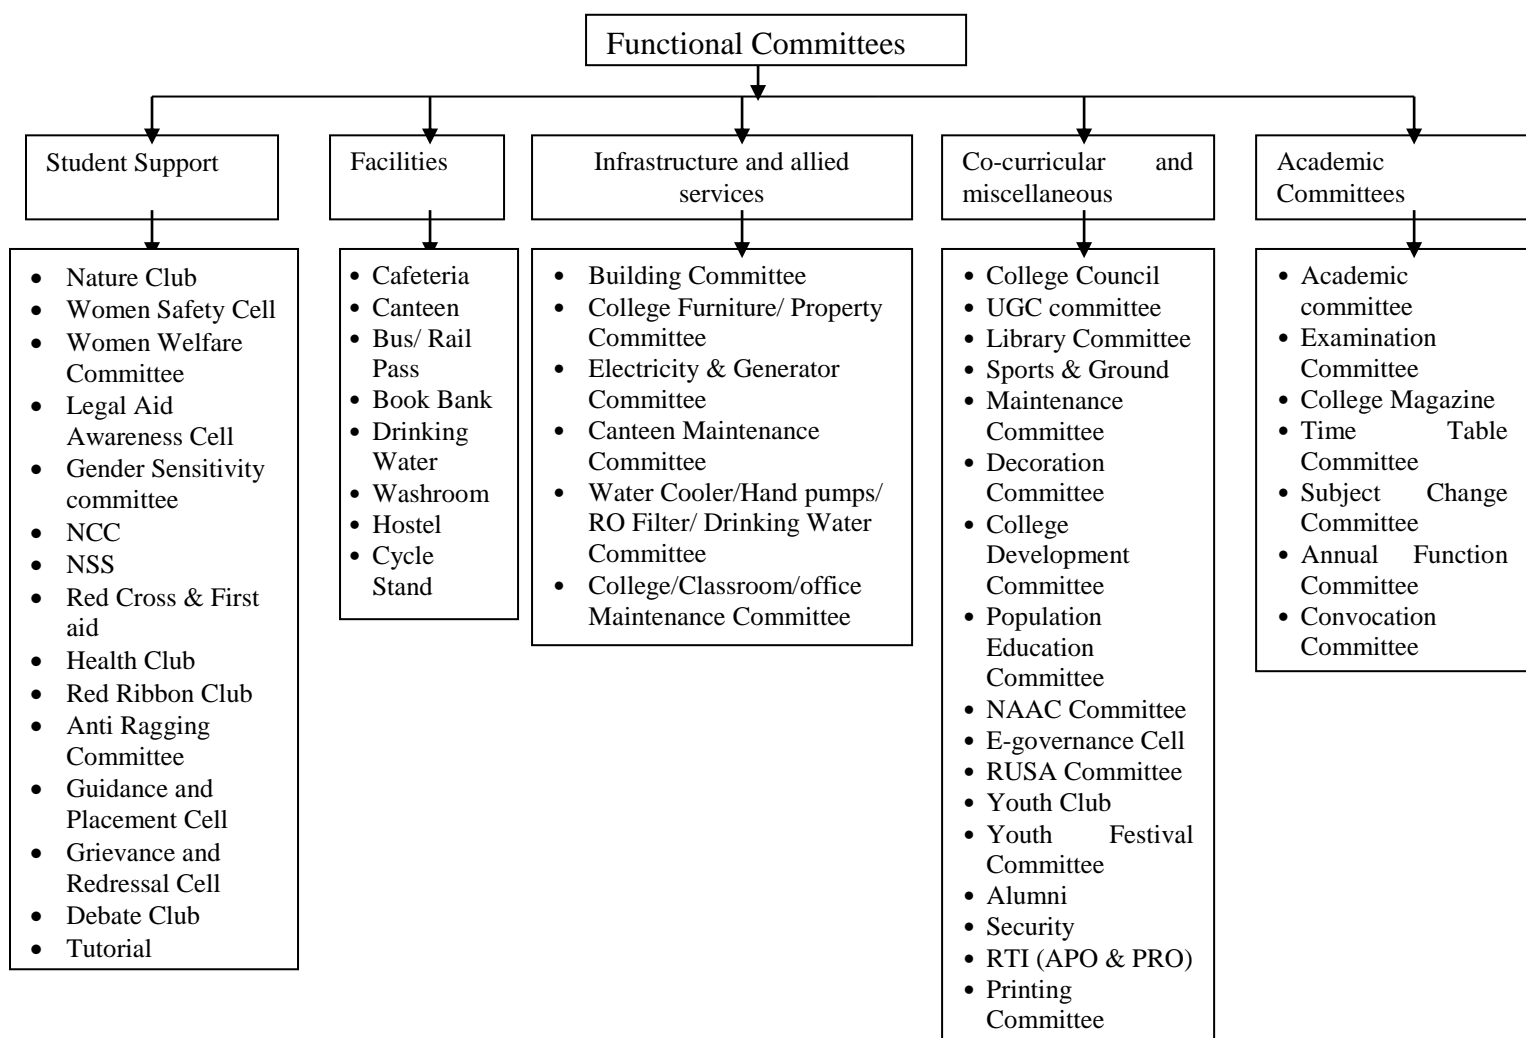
Functional Committees

Student Support

- Nature Club
- Women Safety Cell
- Women Welfare Committee
- Legal Aid Awareness Cell
- Gender Sensitivity committee
- NCC
- NSS
- Red Cross & First aid
- Health Club
- Red Ribbon Club
- Anti Ragging Committee
- Guidance and Placement Cell
- Grievance and Redressal Cell
- Debate Club
- Tutorial

Facilities

- Cafeteria
- Canteen
- Bus/ Rail Pass
- Book Bank
- Drinking Water
- Washroom
- Hostel
- Cycle Stand

Infrastructure and allied services

- Building Committee
- College Furniture/ Property Committee
- Electricity & Generator Committee
- Canteen Maintenance Committee
- Water Cooler/Hand pumps/ RO Filter/ Drinking Water Committee
- College/Classroom/office Maintenance Committee

Co-curricular and miscellaneous

- College Council
- UGC committee
- Library Committee
- Sports & Ground
- Maintenance Committee
- Decoration Committee
- College Development Committee
- Population Education Committee
- NAAC Committee
- E-governance Cell
- RUSA Committee
- Youth Club
- Youth Festival Committee
- Alumni
- Security
- RTI (APO & PRO)
- Printing Committee

Academic Committees

- Academic committee
- Examination Committee
- College Magazine
- Time Table Committee
- Subject Change Committee
- Annual Function Committee
- Convocation Committee